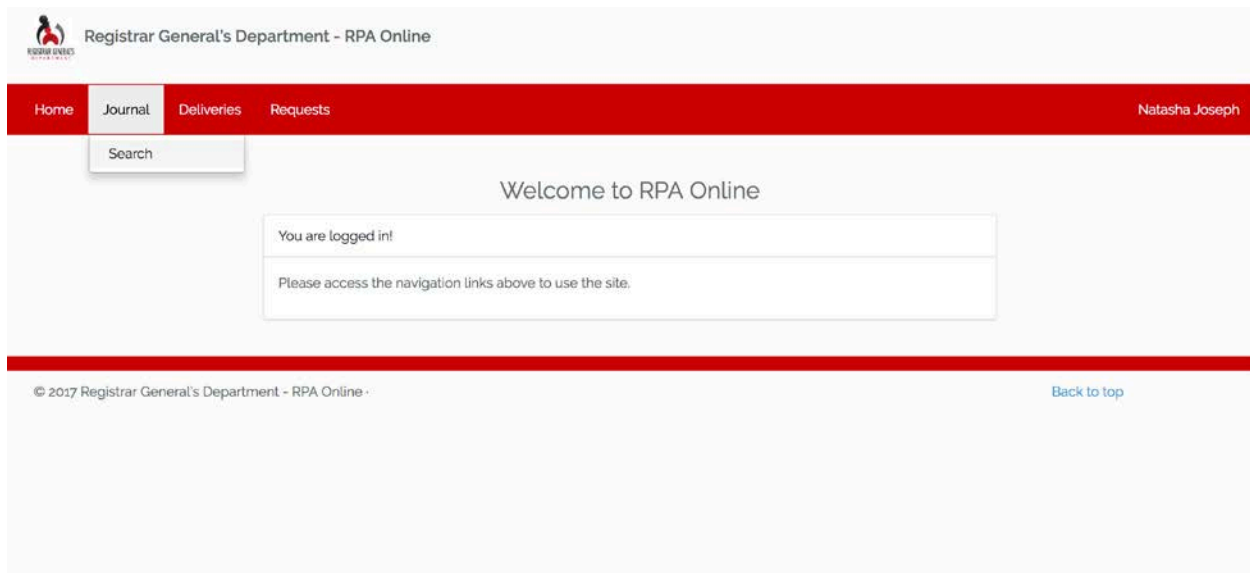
REGISTRAR GENERAL'S

Registrar General's Department - RPA Online

Home Journal Deliveries Requests Natasha Joseph

Search

Welcome to RPA Online

You are logged in!

Please access the navigation links above to use the site.

© 2017 Registrar General's Department - RPA Online ·

Back to top